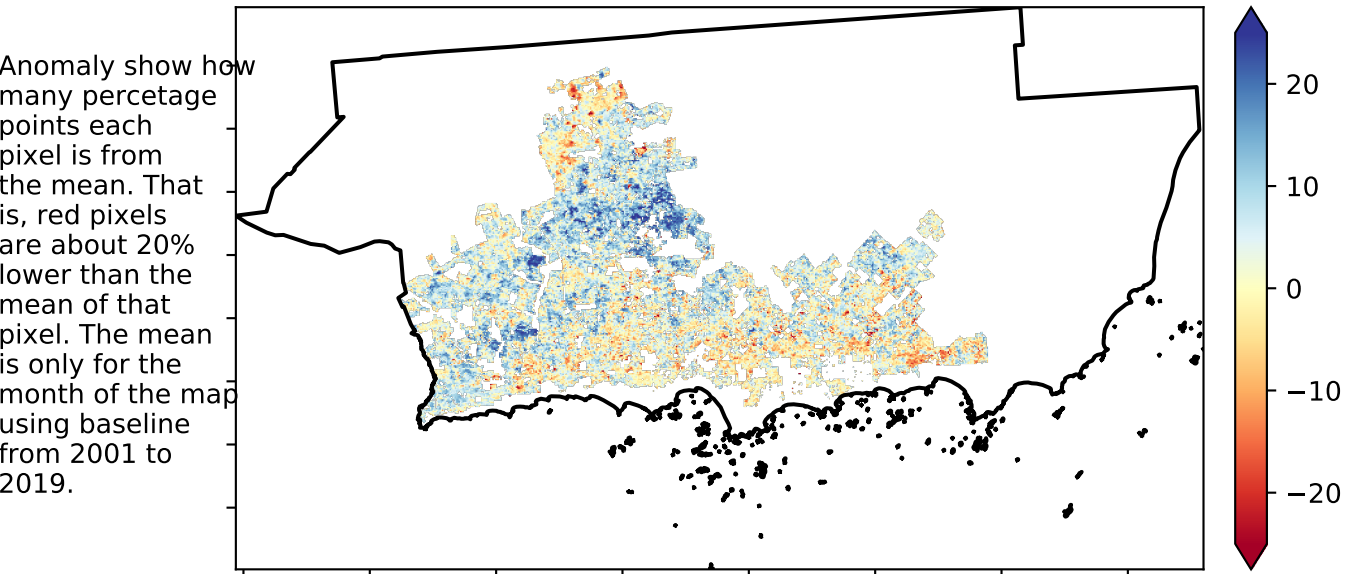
Anomaly show how many percetage points each pixel is from the mean. That is, red pixels are about 20% lower than the mean of that pixel. The mean is only for the month of the map using baseline from 2001 to 2019.

20
10
0
−10
−20